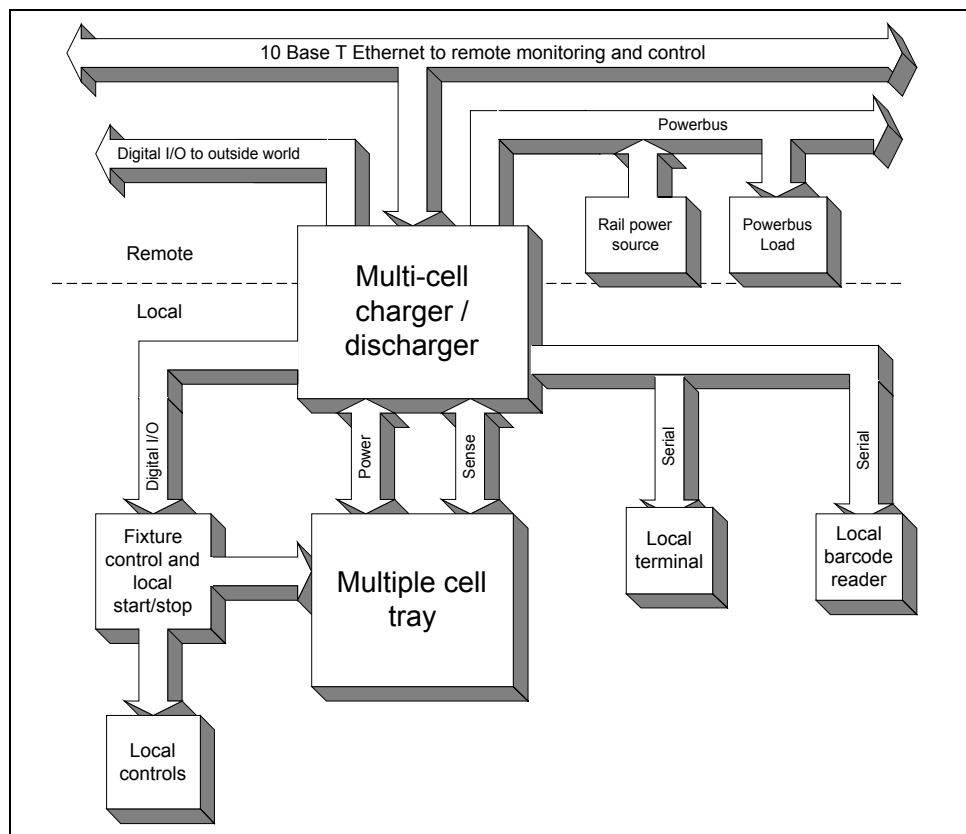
10 Base T Ethernet to remote monitoring and control

Powerbus

Digital I/O to outside world

Rail power source

Powerbus Load

Remote

Multi-cell charger / discharger

Local

Digital I/O

Power

Sense

Serial

Serial

Fixture control and local start/stop

Multiple cell tray

Local terminal

Local barcode reader

Local controls